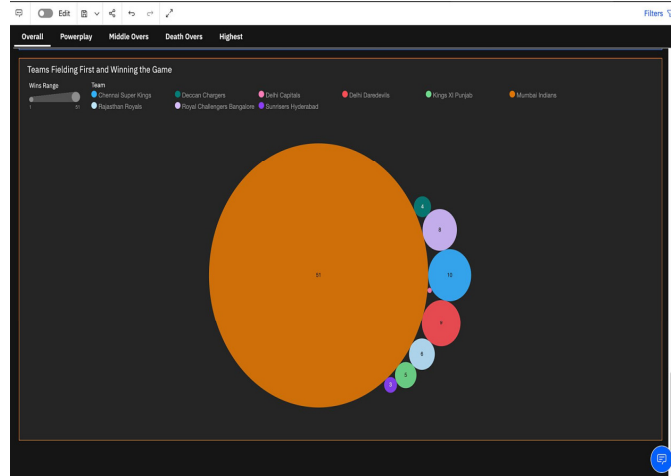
Edit

Filters

Overall Powerplay Middle Overs Death Overs Highest

Teams Fielding First and Winning the Game

Wins Range

1 51

Team
Chennai Super Kings Deccan Chargers Delhi Capitals Delhi Daredevils Kings XI Punjab Mumbai Indians
Rajasthan Royals Royal Challengers Bangalore Sunrisers Hyderabad

4

8

51

10

9

6

5

3